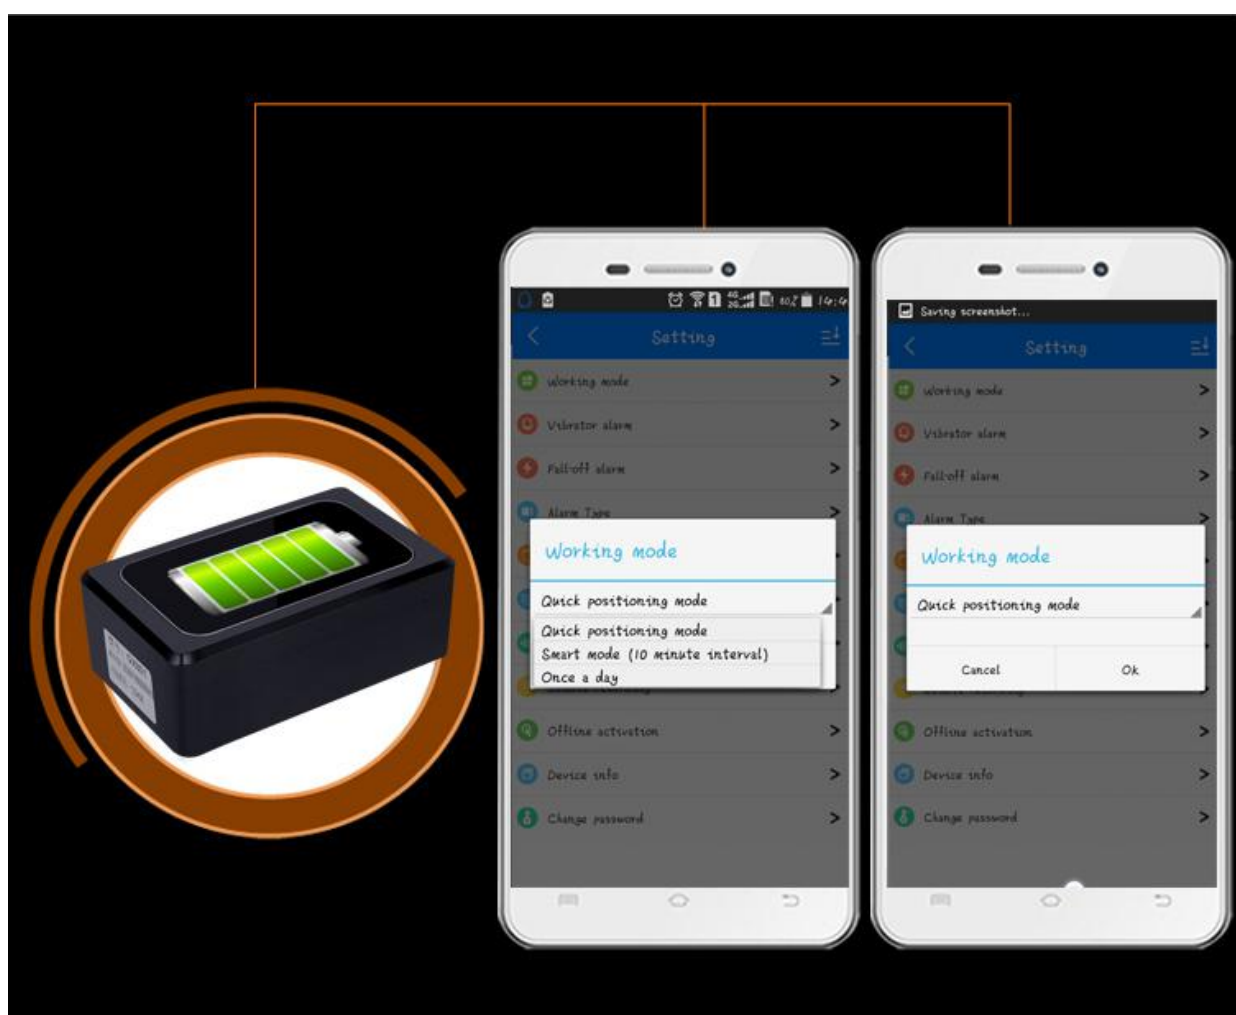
Setting

Working mode
Vibrator alarm
Fall-off alarm
Alarm Type

Working mode

Quick positioning mode

Quick positioning mode
Smart mode (10 minute interval)
Once a day

Offline activation
Device info
Change password

Saving screenshot...

Setting

Working mode
Vibrator alarm
Fall-off alarm
Alarm Type

Working mode

Quick positioning mode

Cancel
Ok

Offline activation
Device info
Change password